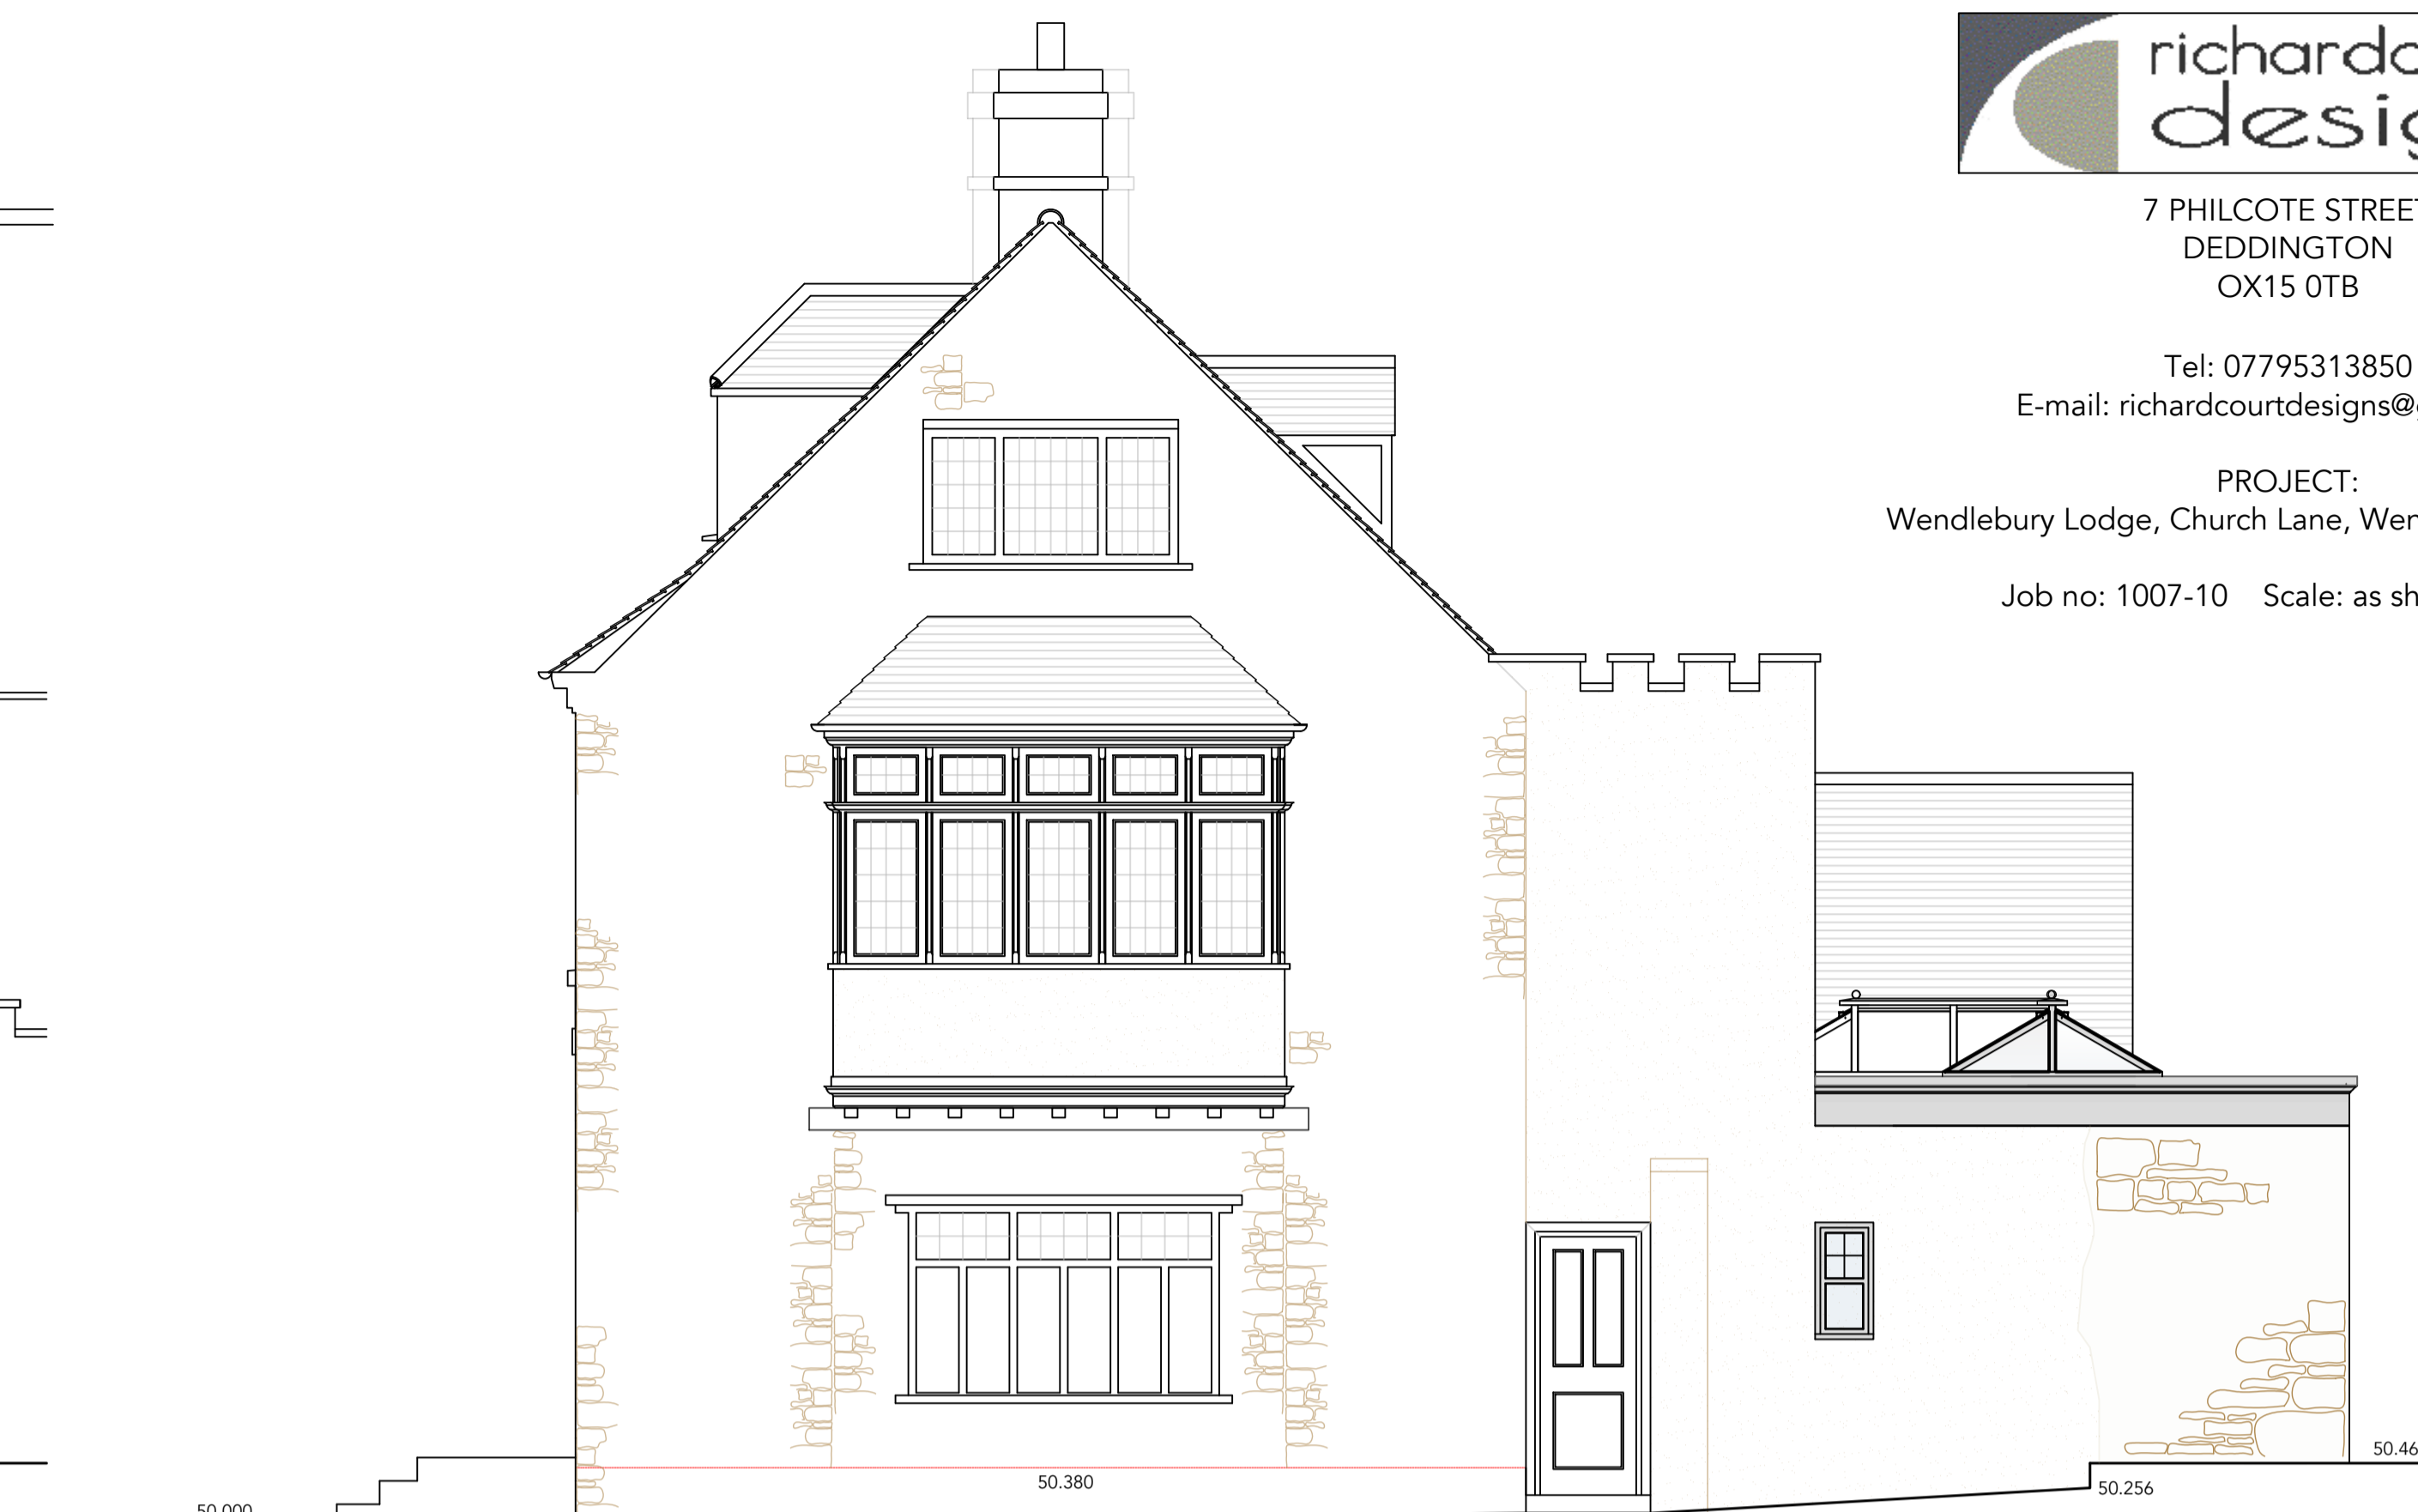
richard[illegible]
desi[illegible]

7 PHILCOTE STREE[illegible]
DEDDINGTON
OX15 0TB

Tel: 07795313850
E-mail: richardcourtdesigns@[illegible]

PROJECT:
Wendlebury Lodge, Church Lane, Wen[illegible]

Job no: 1007-10 Scale: as sh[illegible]

50.380

50.256

50.46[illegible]

50.000